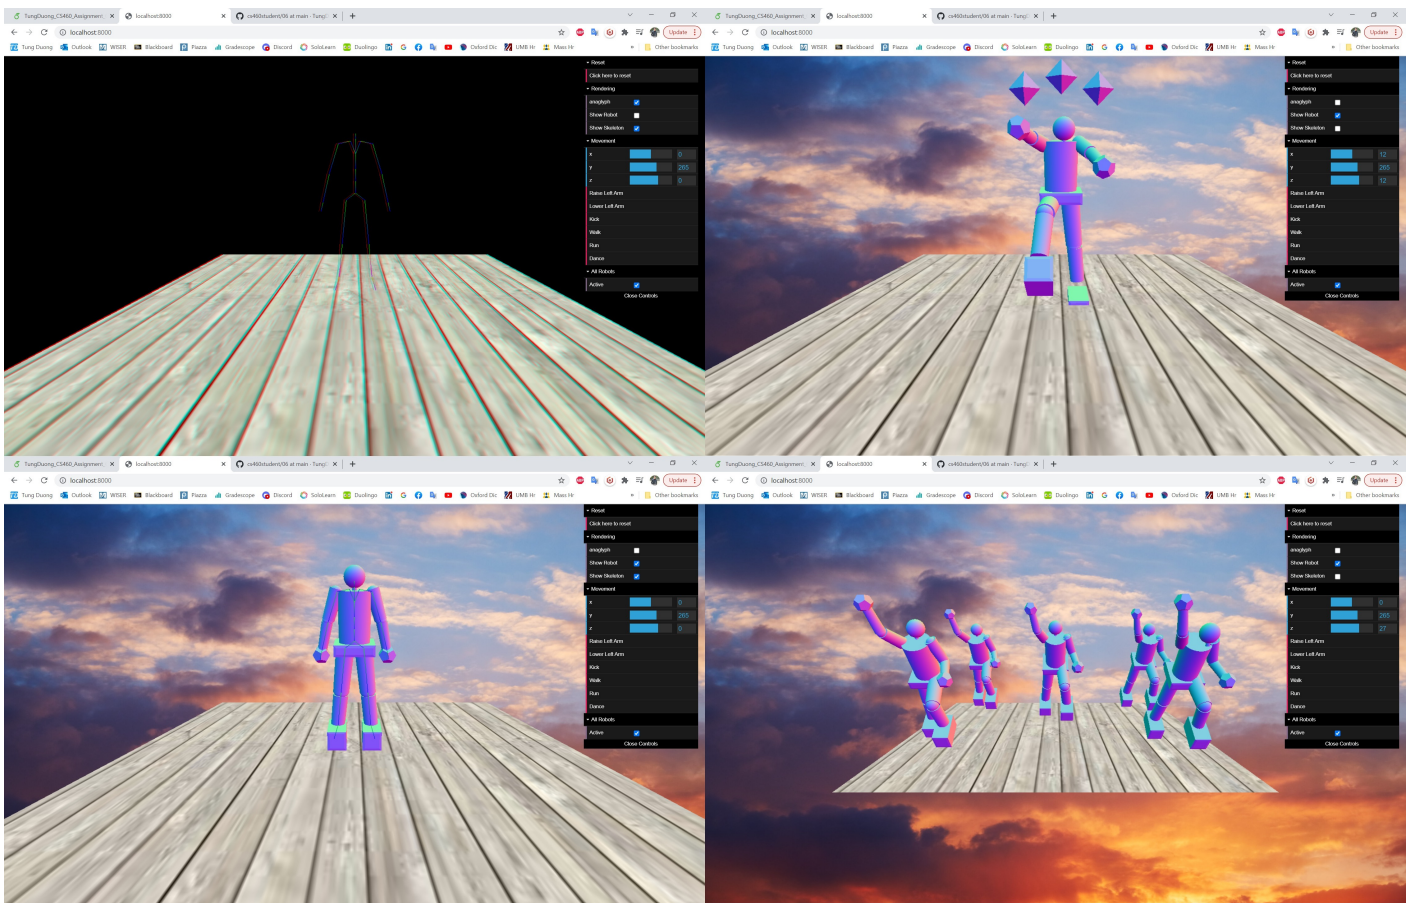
TungDuong_CS460_Assignment | localhost:8000 | cs460student/06 at main · Tung
localhost:8000
Update
Tung Duong | Outlook | WISER | Blackboard | Piazza | Gradescope | Discord | SoloLearn | Duolingo | Oxford Dic | UMB Hr | Mass Hr | Other bookmarks

Reset
Click here to reset
Rendering
anaglyph
Show Robot
Show Skeleton
Movement
x 0
y 265
z 0
Raise Left Arm
Lower Left Arm
Kick
Walk
Run
Dance
All Robots
Active
Close Controls

TungDuong_CS460_Assignment | localhost:8000 | cs460student/06 at main · Tung
localhost:8000
Update
Tung Duong | Outlook | WISER | Blackboard | Piazza | Gradescope | Discord | SoloLearn | Duolingo | Oxford Dic | UMB Hr | Mass Hr | Other bookmarks

Reset
Click here to reset
Rendering
anaglyph
Show Robot
Show Skeleton
Movement
x 12
y 265
z 12
Raise Left Arm
Lower Left Arm
Kick
Walk
Run
Dance
All Robots
Active
Close Controls

TungDuong_CS460_Assignment | localhost:8000 | cs460student/06 at main · Tung
localhost:8000
Update
Tung Duong | Outlook | WISER | Blackboard | Piazza | Gradescope | Discord | SoloLearn | Duolingo | Oxford Dic | UMB Hr | Mass Hr | Other bookmarks

Reset
Click here to reset
Rendering
anaglyph
Show Robot
Show Skeleton
Movement
x 0
y 265
z 0
Raise Left Arm
Lower Left Arm
Kick
Walk
Run
Dance
All Robots
Active
Close Controls

TungDuong_CS460_Assignment | localhost:8000 | cs460student/06 at main · Tung
localhost:8000
Update
Tung Duong | Outlook | WISER | Blackboard | Piazza | Gradescope | Discord | SoloLearn | Duolingo | Oxford Dic | UMB Hr | Mass Hr | Other bookmarks

Reset
Click here to reset
Rendering
anaglyph
Show Robot
Show Skeleton
Movement
x 0
y 265
z 27
Raise Left Arm
Lower Left Arm
Kick
Walk
Run
Dance
All Robots
Active
Close Controls